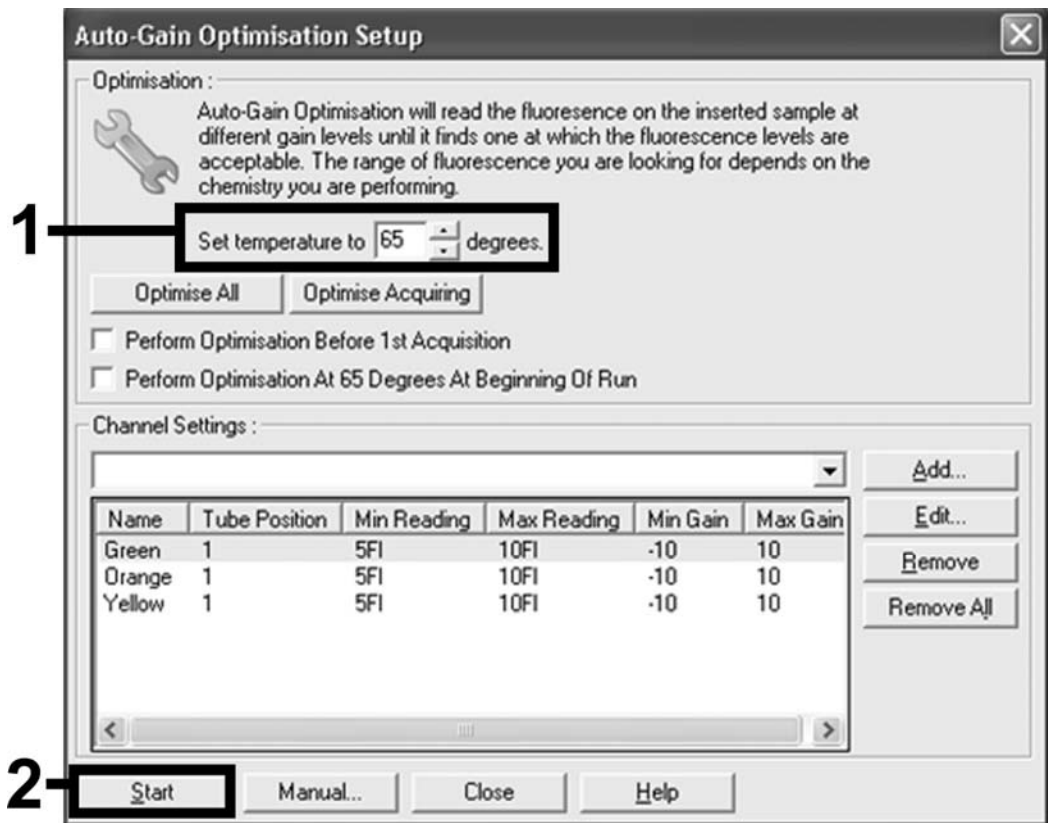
Auto-Gain Optimisation Setup

Optimisation :

Auto-Gain Optimisation will read the fluoresence on the inserted sample at different gain levels until it finds one at which the fluorescence levels are acceptable. The range of fluorescence you are looking for depends on the chemistry you are performing.

1

Set temperature to 65 degrees.

Optimise All

Optimise Acquiring

Perform Optimisation Before 1st Acquisition

Perform Optimisation At 65 Degrees At Beginning Of Run

Channel Settings :

| Name | Tube Position | Min Reading | Max Reading | Min Gain | Max Gain |
|---|---|---|---|---|---|
| Green | 1 | 5FI | 10FI | -10 | 10 |
| Orange | 1 | 5FI | 10FI | -10 | 10 |
| Yellow | 1 | 5FI | 10FI | -10 | 10 |

Add...

Edit...

Remove

Remove All

2

Start

Manual...

Close

Help